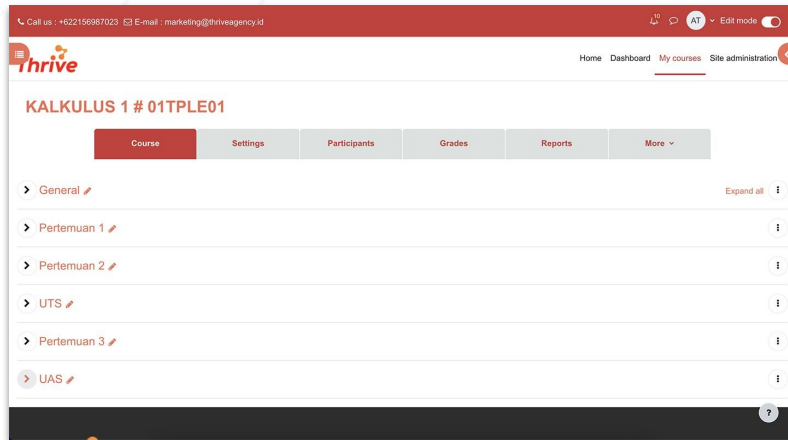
Call us : +622156987023 E-mail : marketing@thriveagency.id

10

AT

Edit mode

Thrive

Home Dashboard My courses Site administration

KALKULUS 1 # 01TPLE01

| Course | Settings | Participants | Grades | Reports | More |
|---|---|---|---|---|---|

General

Expand all

Pertemuan 1

Pertemuan 2

UTS

Pertemuan 3

UAS

?